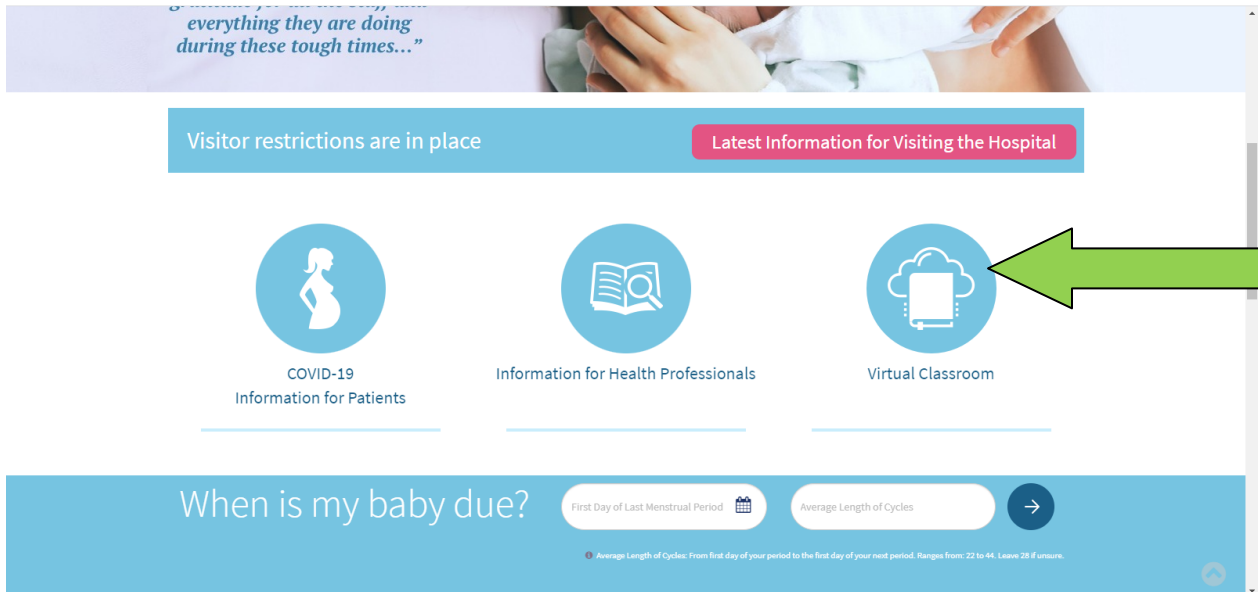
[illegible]
everything they are doing
during these tough times…"

Visitor restrictions are in place

Latest Information for Visiting the Hospital

COVID-19
Information for Patients

Information for Health Professionals

Virtual Classroom

When is my baby due?

First Day of Last Menstrual Period

Average Length of Cycles

Average Length of Cycles: From first day of your period to the first day of your next period. Ranges from: 22 to 44. Leave 28 if unsure.